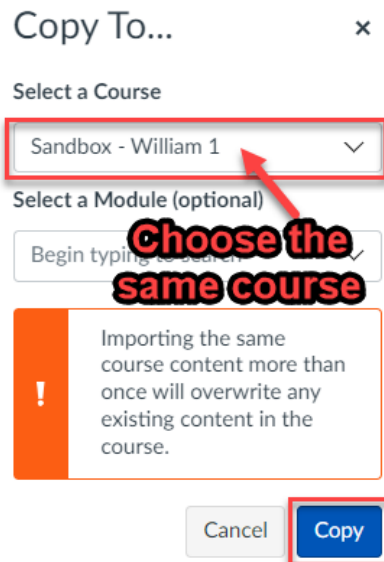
Copy To...

×

Select a Course

Sandbox - William 1

Select a Module (optional)

Begin typing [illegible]

Choose the same course

!

Importing the same course content more than once will overwrite any existing content in the course.

Cancel

Copy